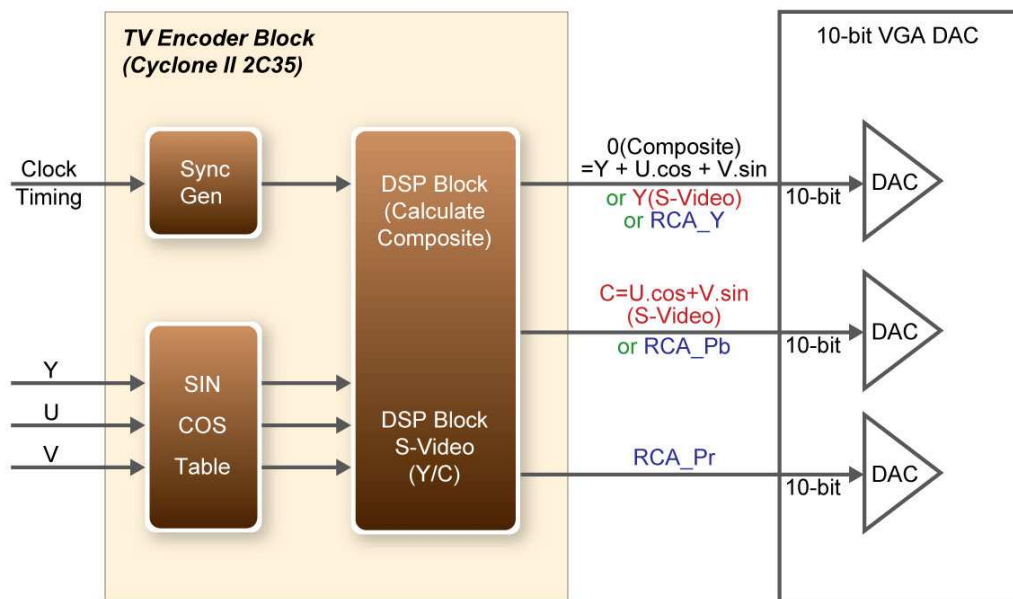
TV Encoder Block
(Cyclone II 2C35)

10-bit VGA DAC

Clock
Timing

Sync
Gen

DSP Block
(Calculate
Composite)

0(Composite)
=Y + U.cos + V.sin
or Y(S-Video)
or RCA_Y

10-bit

DAC

C=U.cos+V.sin
(S-Video)
or RCA_Pb

10-bit

DAC

Y
U
V

SIN
COS
Table

DSP Block
S-Video
(Y/C)

RCA_Pr

10-bit

DAC